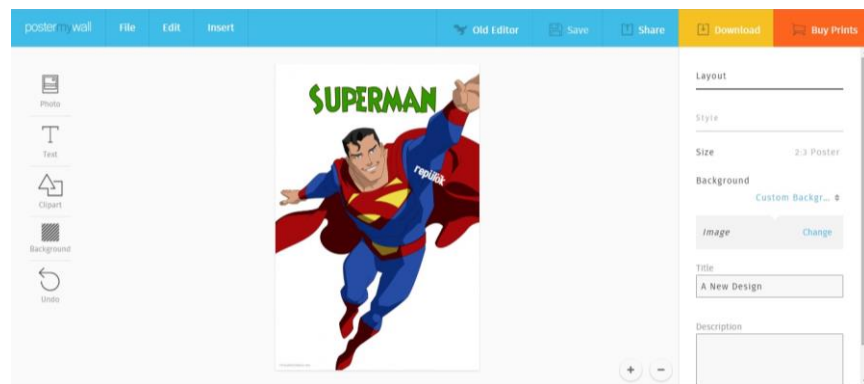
postermywall File Edit Insert

Old Editor Save Share Download Buy Prints

Photo

Text

Clipart

Background

Undo

SUPERMAN

replik

Layout

Style

Size 2:3 Poster

Background

Custom Backgr...

Image Change

Title

A New Design

Description

+ −